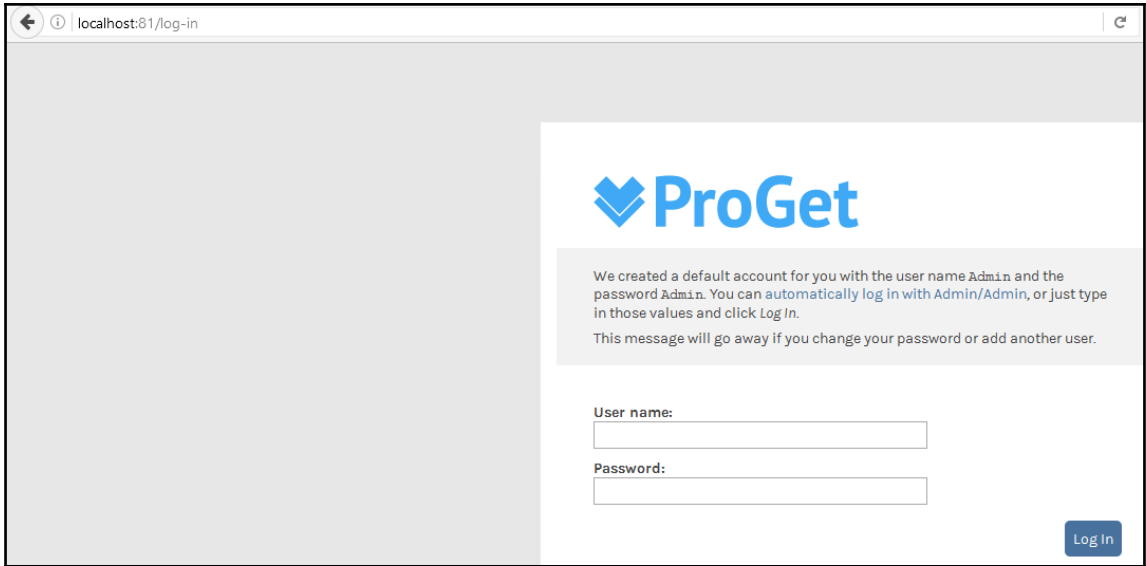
localhost:81/log-in

ProGet

We created a default account for you with the user name Admin and the password Admin. You can automatically log in with Admin/Admin, or just type in those values and click Log In.

This message will go away if you change your password or add another user.

User name:

Password:

Log In